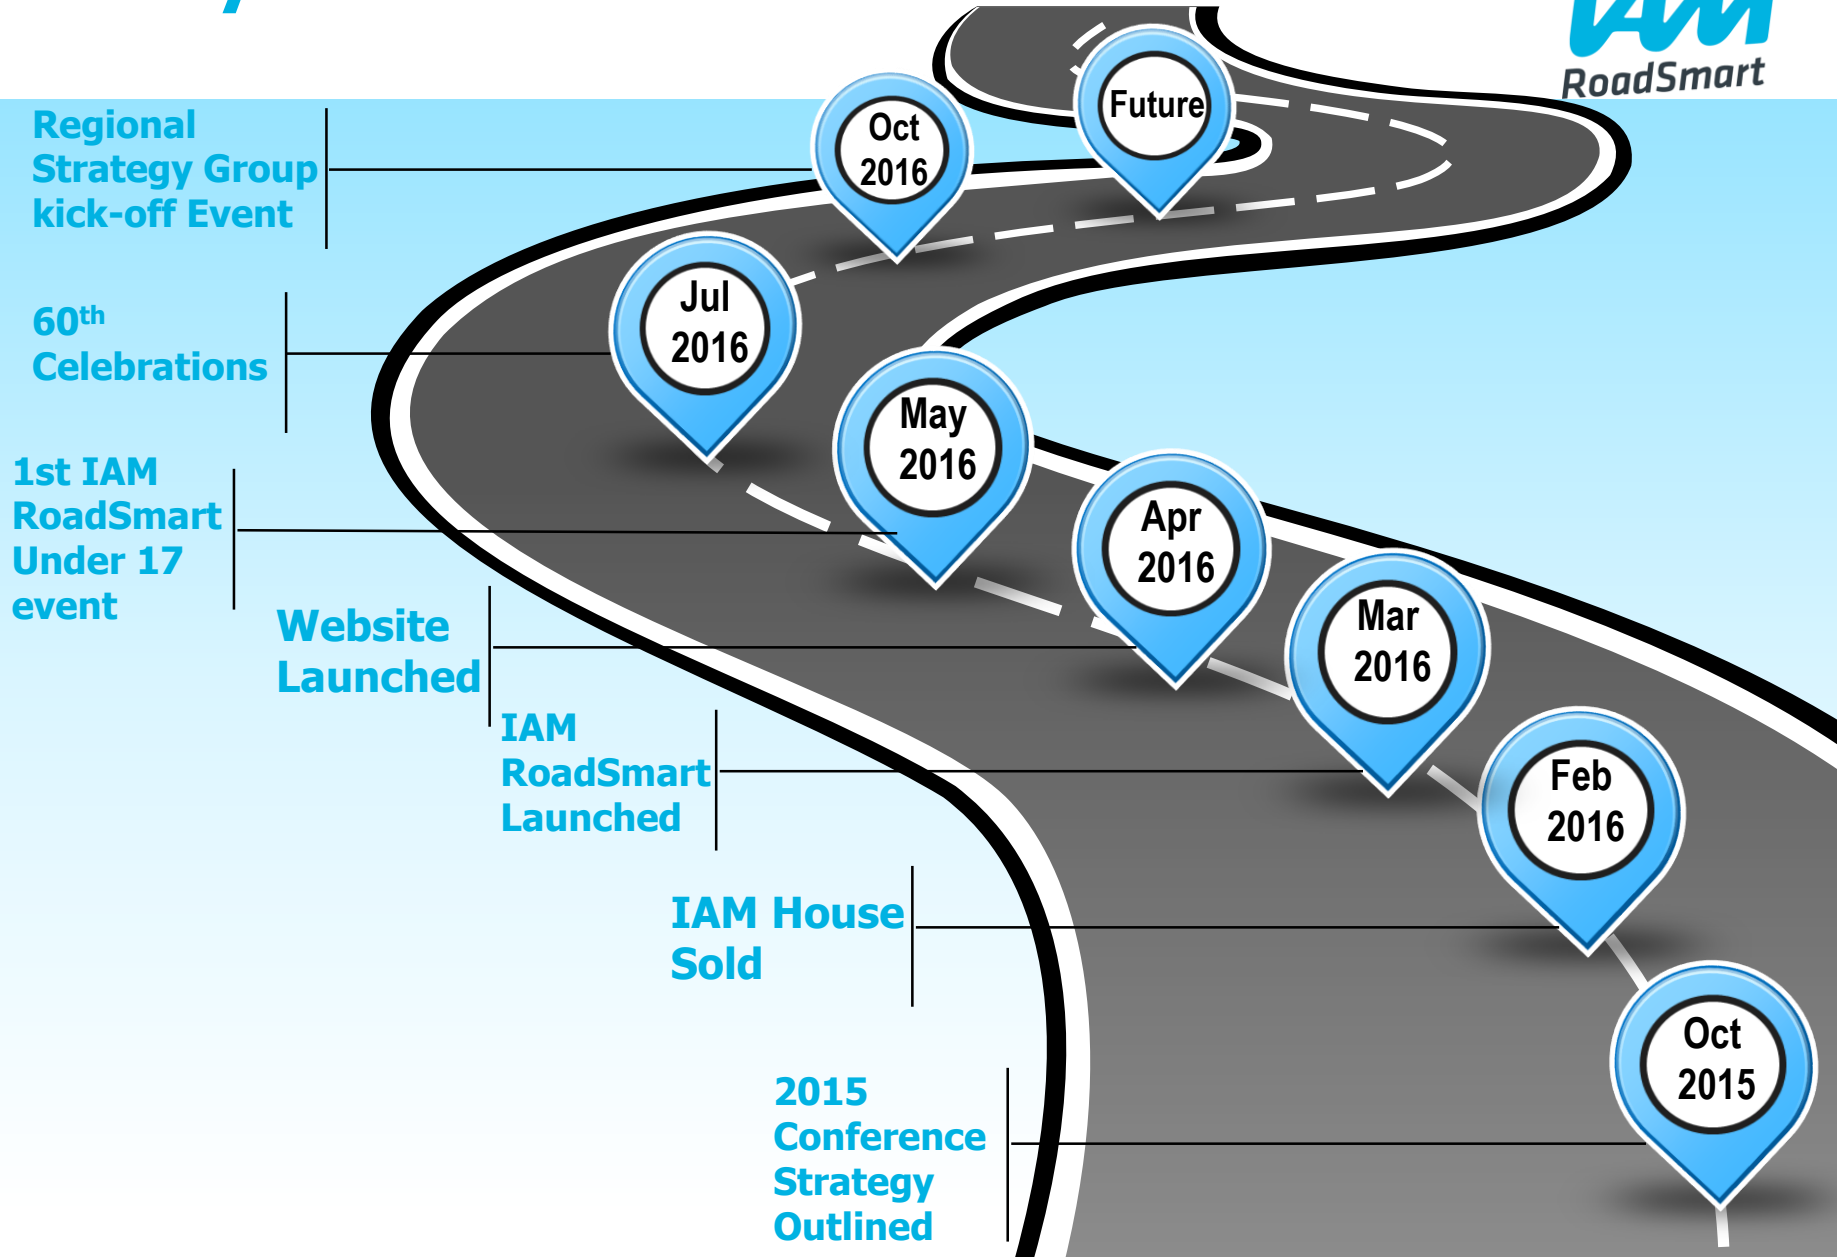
IAM
RoadSmart

Future

Oct 2016

Regional Strategy Group kick-off Event

Jul 2016

60th Celebrations

May 2016

1st IAM RoadSmart Under 17 event

Apr 2016

Website Launched

Mar 2016

IAM RoadSmart Launched

Feb 2016

IAM House Sold

Oct 2015

2015 Conference Strategy Outlined